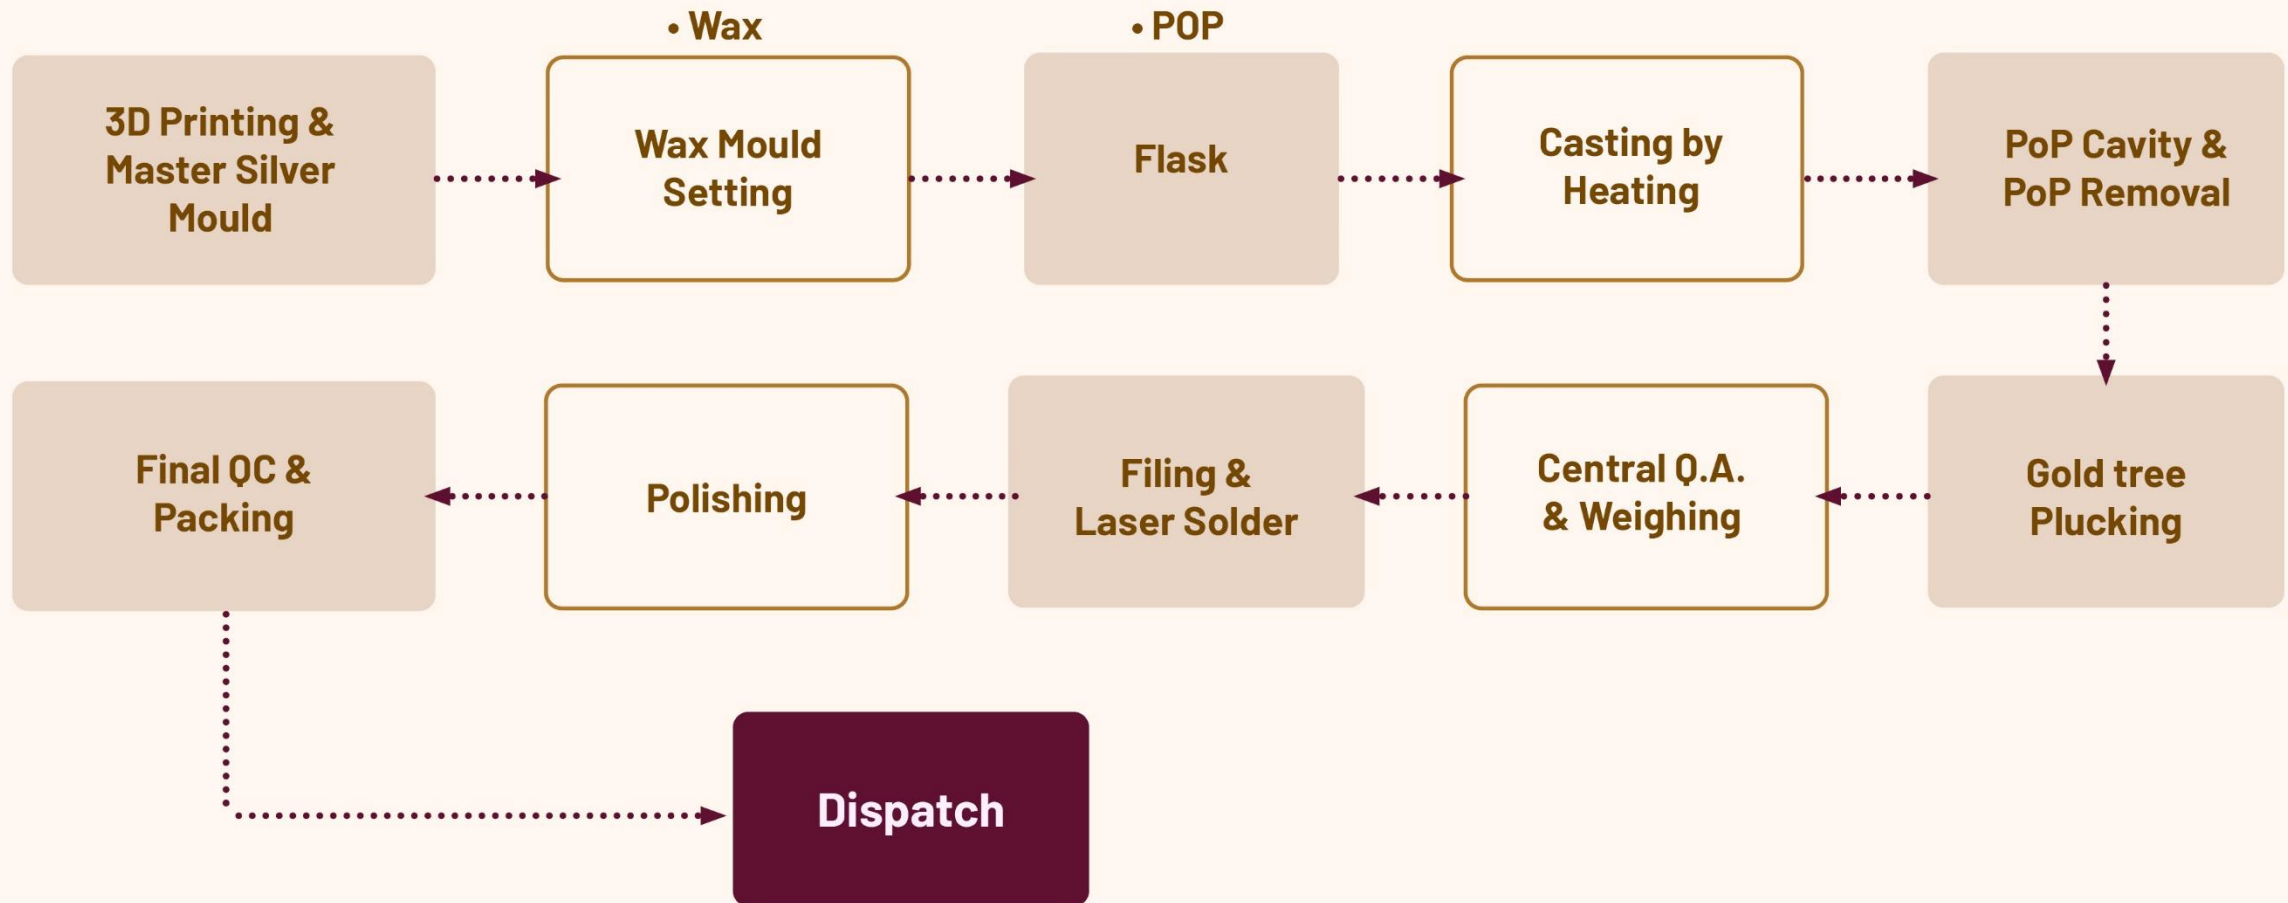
• Wax

• POP

3D Printing & Master Silver Mould

Wax Mould Setting

Flask

Casting by Heating

PoP Cavity & PoP Removal

Gold tree Plucking

Central Q.A. & Weighing

Filing & Laser Solder

Polishing

Final QC & Packing

Dispatch